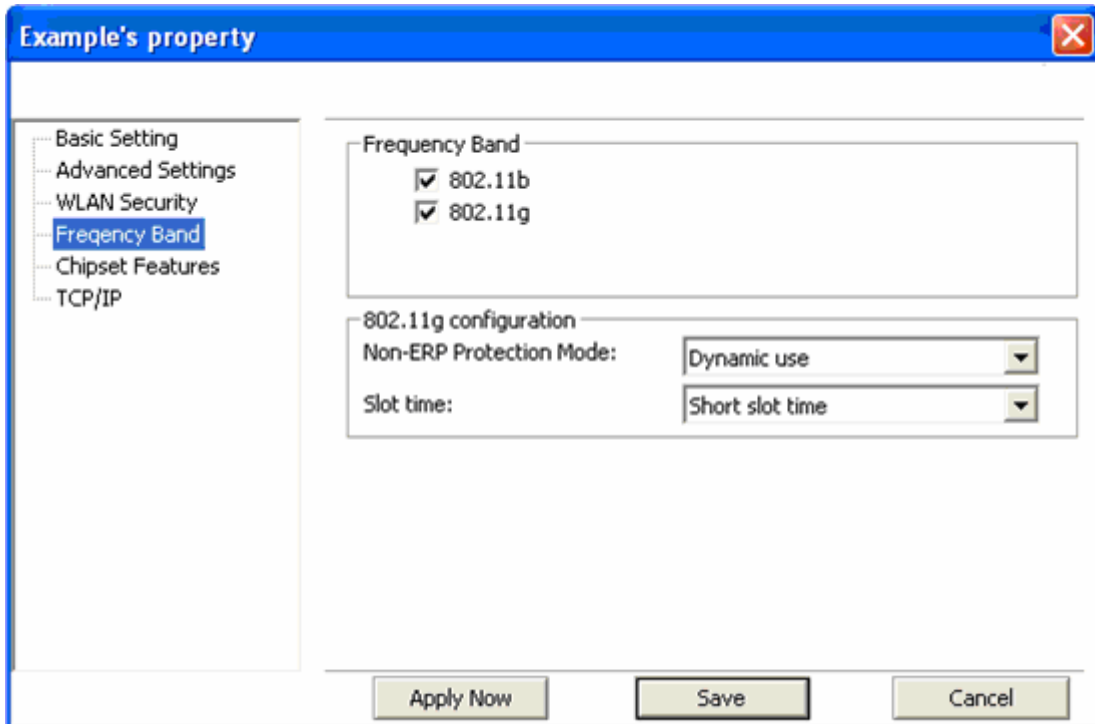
Example's property

Basic Setting
Advanced Settings
WLAN Security
Freqency Band
Chipset Features
TCP/IP

Frequency Band
802.11b
802.11g

802.11g configuration
Non-ERP Protection Mode: Dynamic use
Slot time: Short slot time

Apply Now
Save
Cancel